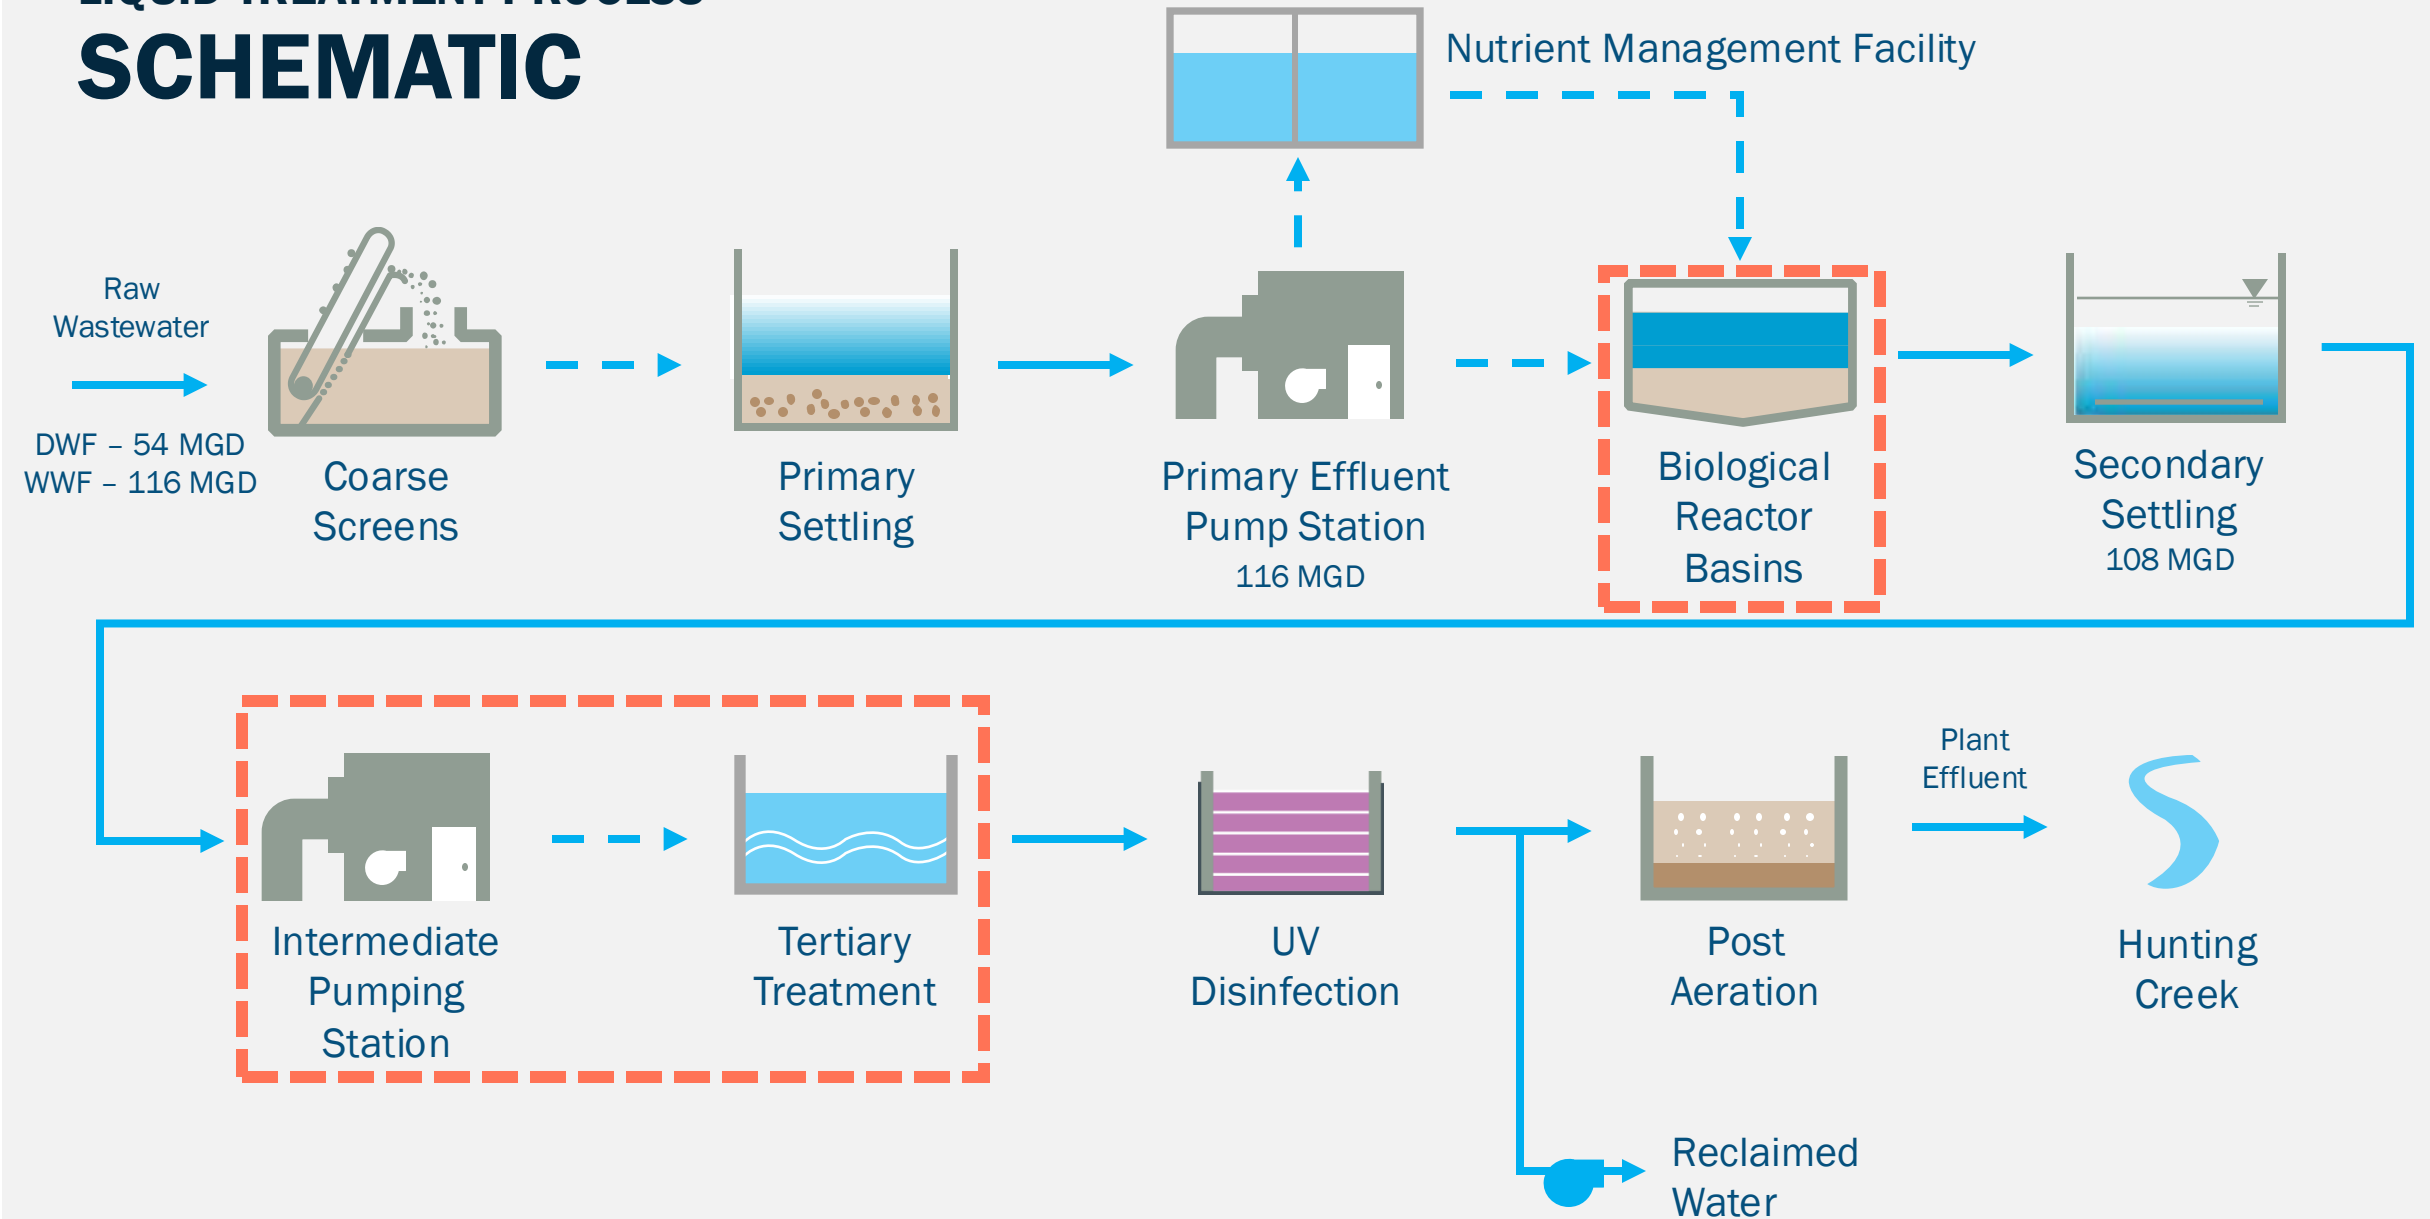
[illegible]
SCHEMATIC

Nutrient Management Facility

Raw Wastewater

DWF – 54 MGD
WWF – 116 MGD

Coarse Screens

Primary Settling

Primary Effluent Pump Station
116 MGD

Biological Reactor Basins

Secondary Settling
108 MGD

Intermediate Pumping Station

Tertiary Treatment

UV Disinfection

Post Aeration

Plant Effluent

Hunting Creek

Reclaimed Water